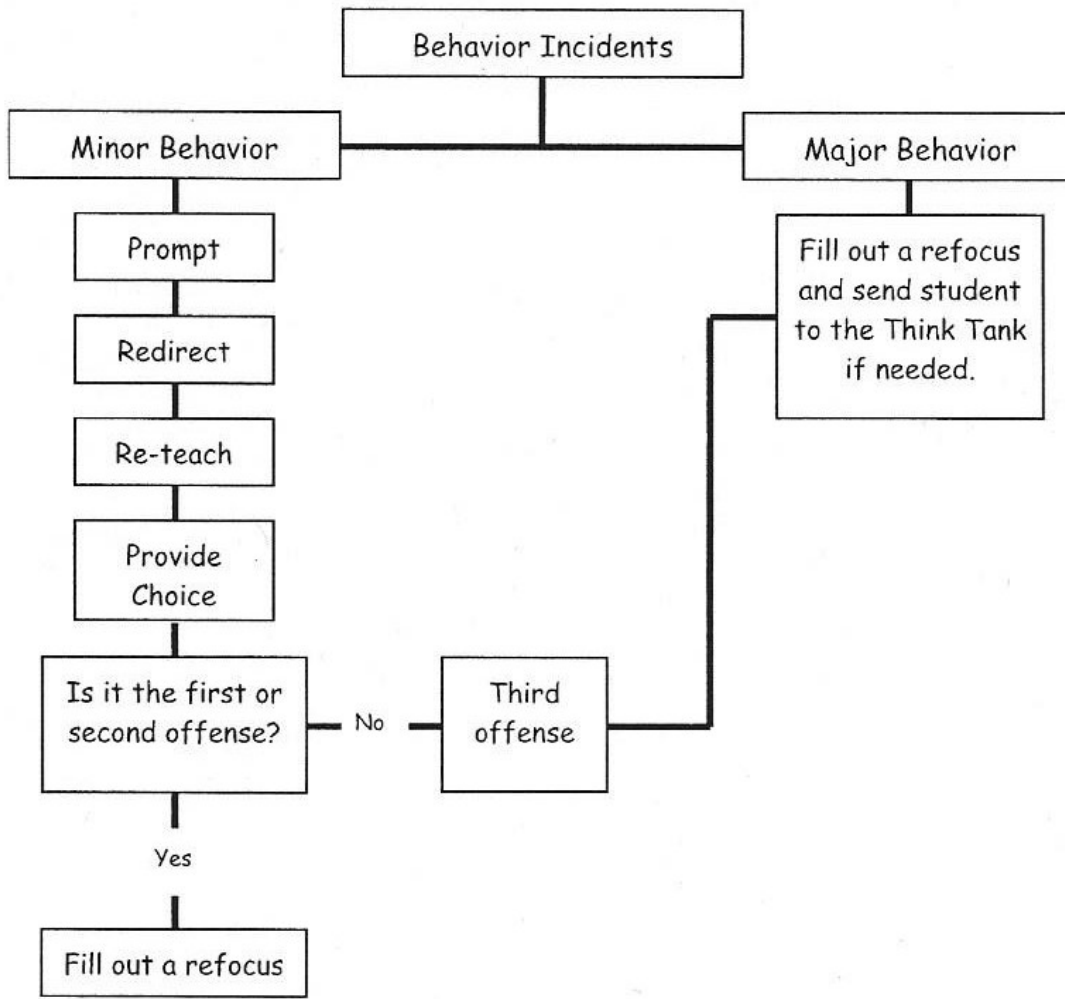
Behavior Incidents

Minor Behavior

Major Behavior

Prompt

Redirect

Re-teach

Provide Choice

Fill out a refocus and send student to the Think Tank if needed.

Is it the first or second offense?

No

Third offense

Yes

Fill out a refocus